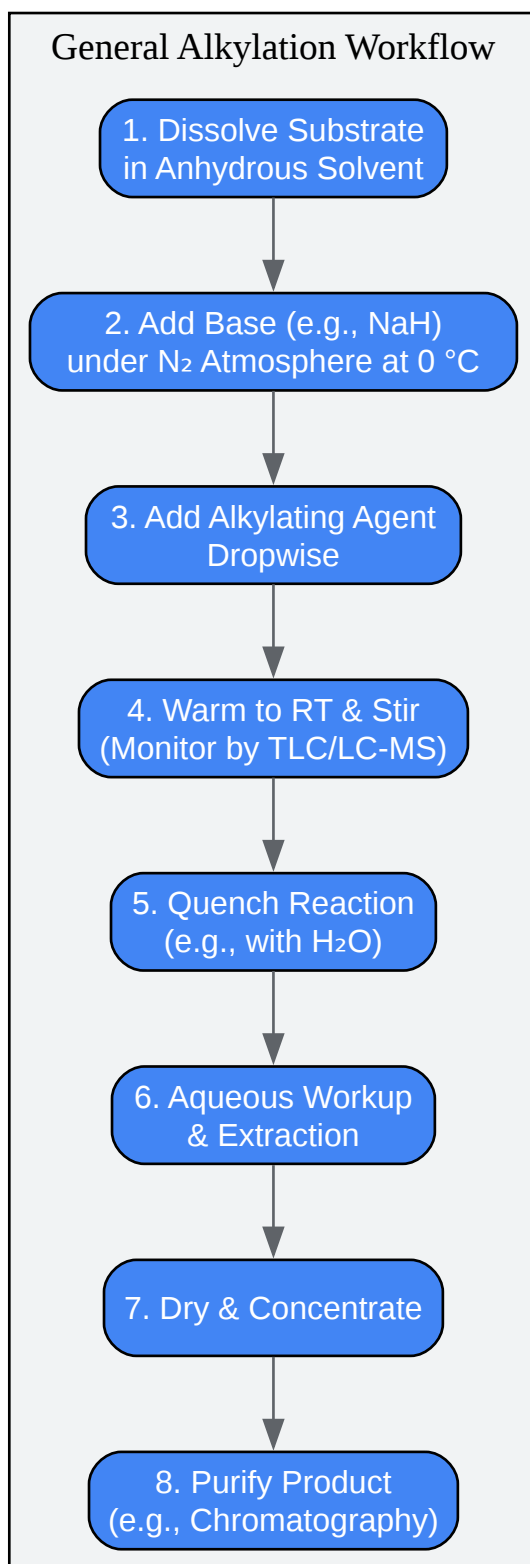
General Alkylation Workflow

1. Dissolve Substrate in Anhydrous Solvent

2. Add Base (e.g., NaH) under $N_2$ Atmosphere at 0 °C

3. Add Alkylating Agent Dropwise

4. Warm to RT & Stir (Monitor by TLC/LC-MS)

5. Quench Reaction (e.g., with $H_2O$)

6. Aqueous Workup & Extraction

7. Dry & Concentrate

8. Purify Product (e.g., Chromatography)